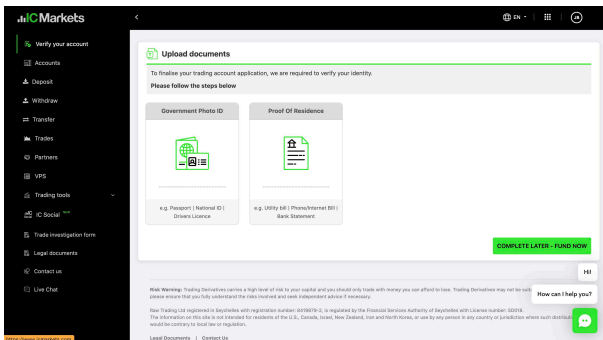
ICMarkets

EN

JR

Verify your account

Accounts

Deposit

Withdraw

Transfer

Trades

Partners

VPS

Trading tools

IC Social NEW

Trade investigation form

Legal documents

Contact us

Live Chat

Upload documents

To finalise your trading account application, we are required to verify your identity.

Please follow the steps below

Government Photo ID

e.g. Passport | National ID | Drivers Licence

Proof Of Residence

e.g. Utility bill | Phone/Internet Bill | Bank Statement

COMPLETE LATER - FUND NOW

Risk Warning: Trading Derivatives carries a high level of risk to your capital and you should only trade with money you can afford to lose. Trading Derivatives may not be suit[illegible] please ensure that you fully understand the risks involved and seek independent advice if necessary.

Raw Trading Ltd registered in Seychelles with registration number 8419879-2, is regulated by the Financial Services Authority of Seychelles with License number SD018. The information on this site is not intended for residents of the U.S., Canada, Israel, New Zealand, Iran and North Korea, or use by any person in any country or jurisdiction where such distributi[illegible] would be contrary to local law or regulation.

Legal Documents | Contact Us

Hi!

How can I help you?

https://www.icmarkets.com